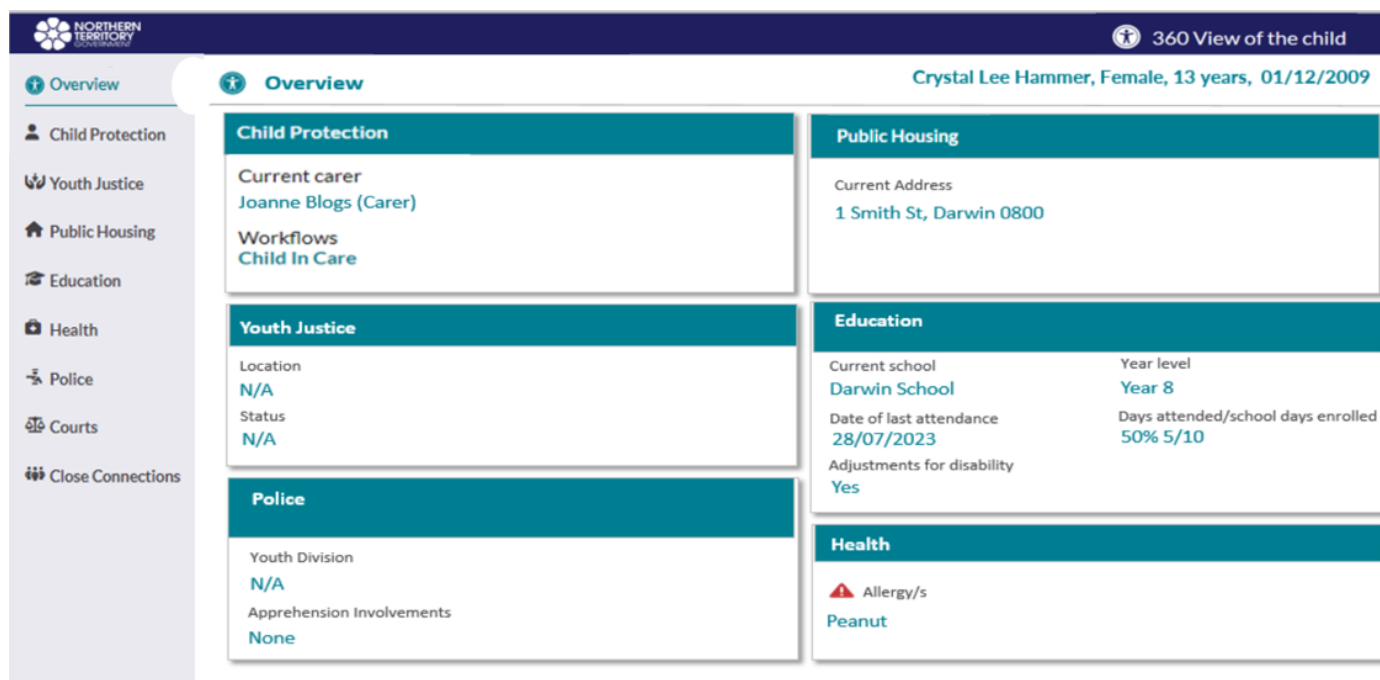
NORTHERN TERRITORY GOVERNMENT

360 View of the child

Overview
Child Protection
Youth Justice
Public Housing
Education
Health
Police
Courts
Close Connections

Overview

Crystal Lee Hammer, Female, 13 years, 01/12/2009

Child Protection

Current carer
Joanne Blogs (Carer)

Workflows
Child In Care

Public Housing

Current Address
1 Smith St, Darwin 0800

Youth Justice

Location
N/A
Status
N/A

Education

Current school
Darwin School
Year level
Year 8
Date of last attendance
28/07/2023
Days attended/school days enrolled
50% 5/10
Adjustments for disability
Yes

Police

Youth Division
N/A
Apprehension Involvements
None

Health

Allergy/s
Peanut